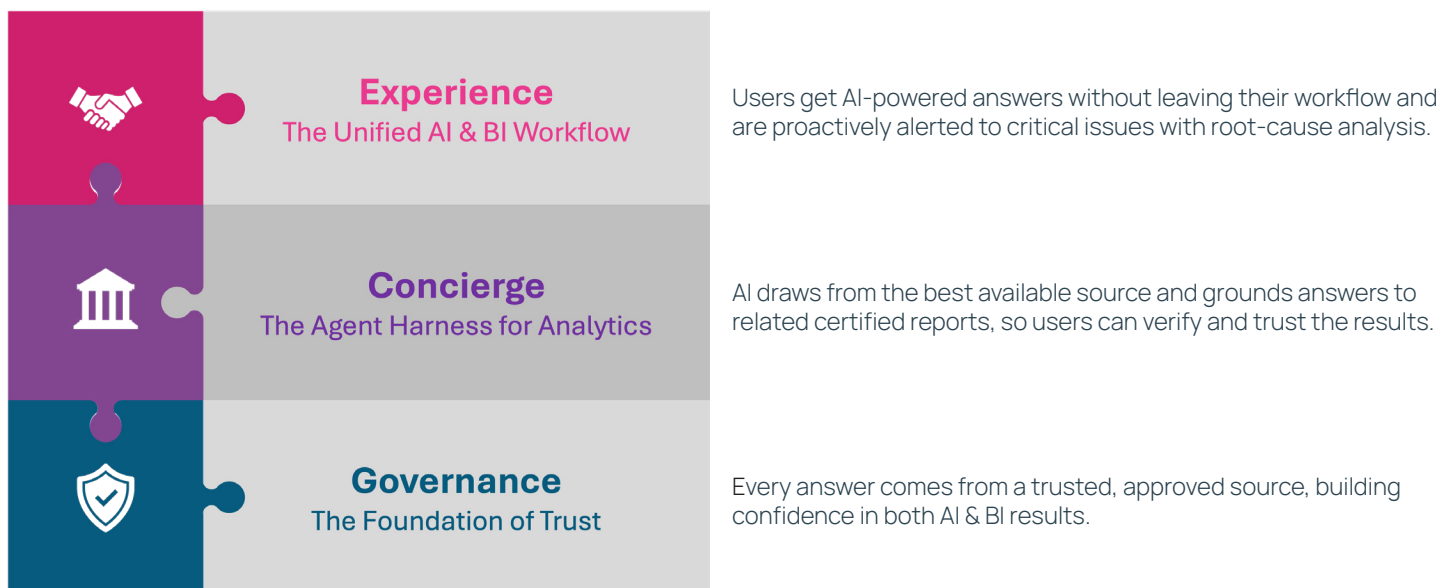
Experience
The Unified AI & BI Workflow

Users get AI-powered answers without leaving their workflow and are proactively alerted to critical issues with root-cause analysis.

Concierge
The Agent Harness for Analytics

AI draws from the best available source and grounds answers to related certified reports, so users can verify and trust the results.

Governance
The Foundation of Trust

Every answer comes from a trusted, approved source, building confidence in both AI & BI results.